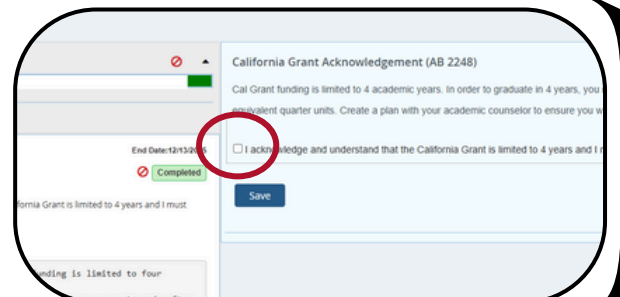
California Grant Acknowledgement (AB 2248)

Cal Grant funding is limited to 4 academic years. In order to graduate in 4 years, you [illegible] equivalent quarter units. Create a plan with your academic counselor to ensure you w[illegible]

I acknowledge and understand that the California Grant is limited to 4 years and I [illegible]

Save

End Date:12/13/2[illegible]5

Completed

fornia Grant is limited to 4 years and I must

unding is limited to four